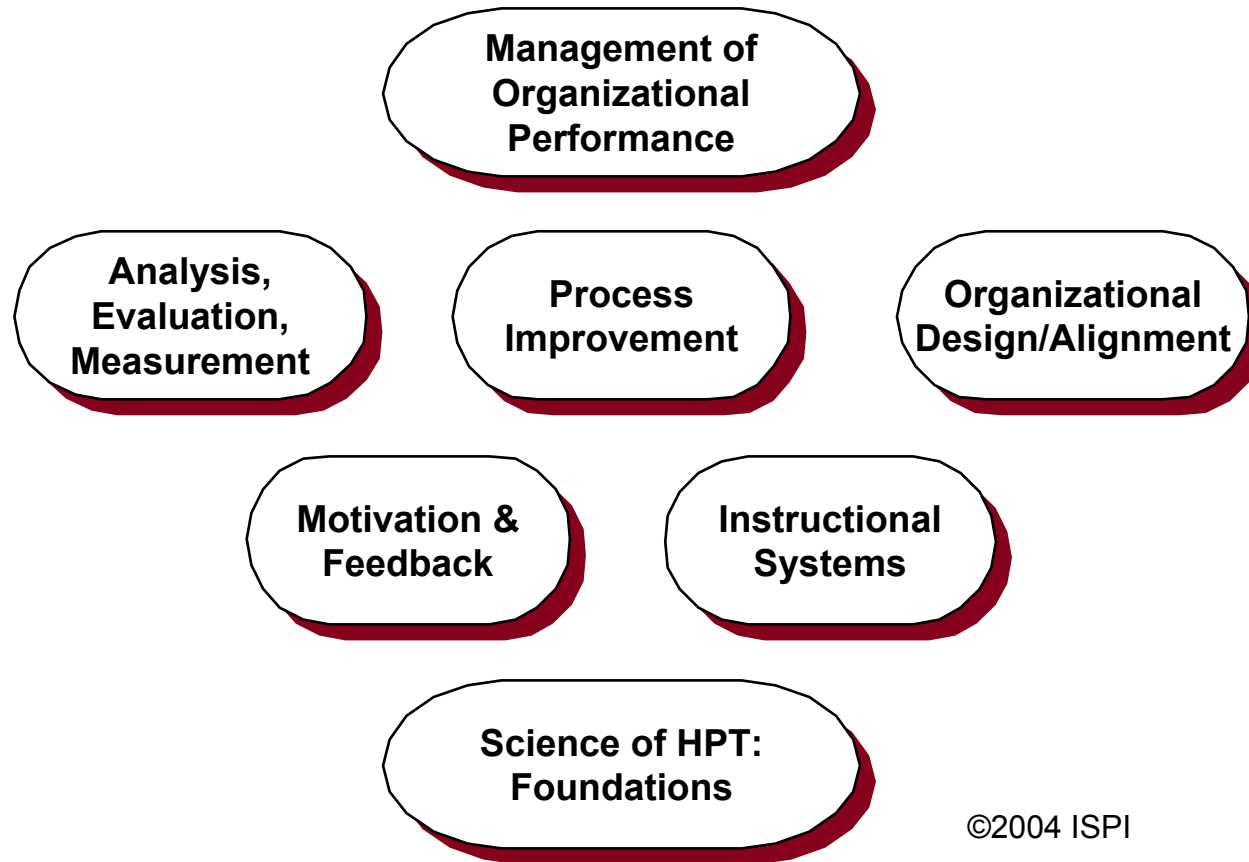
Management of Organizational Performance

Analysis, Evaluation, Measurement

Process Improvement

Organizational Design/Alignment

Motivation & Feedback

Instructional Systems

Science of HPT: Foundations

©2004 ISPI